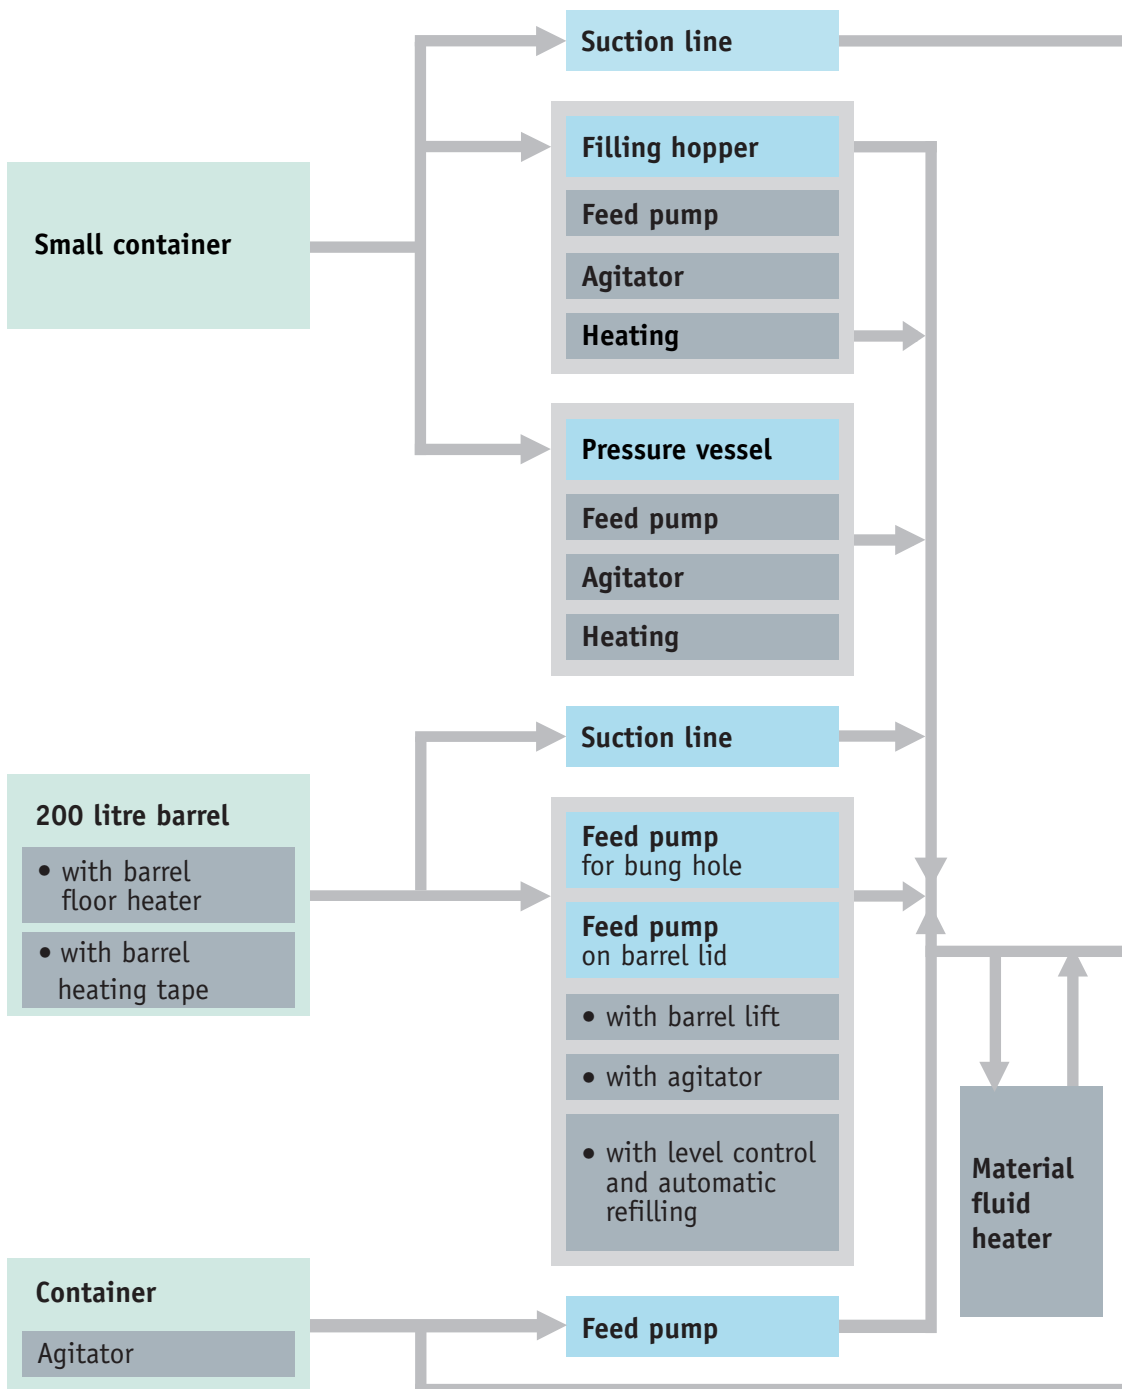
Small container

Suction line

Filling hopper
Feed pump
Agitator
Heating

Pressure vessel
Feed pump
Agitator
Heating

200 litre barrel
• with barrel floor heater
• with barrel heating tape

Suction line

Feed pump for bung hole
Feed pump on barrel lid
• with barrel lift
• with agitator
• with level control and automatic refilling

Material fluid heater

Container
Agitator

Feed pump